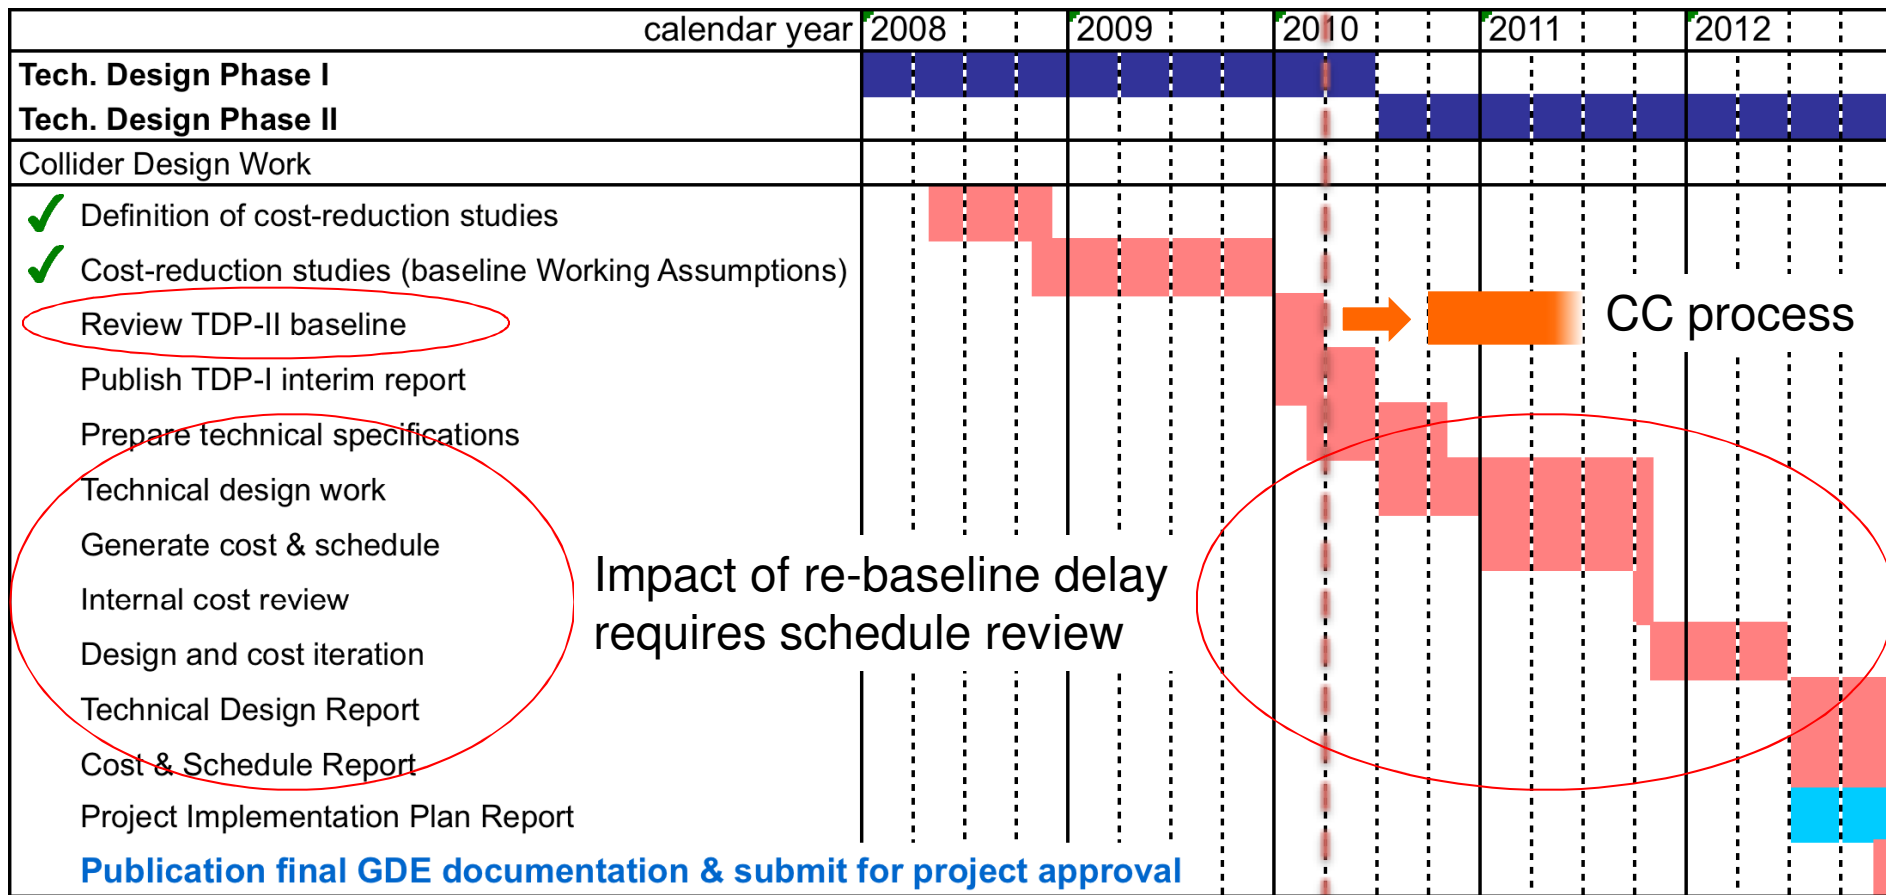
| calendar year | 2008 | 2009 | 2010 | 2011 | 2012 |
|---|---|---|---|---|---|
| **Tech. Design Phase I** | | | | | |
| **Tech. Design Phase II** | | | | | |
| Collider Design Work | | | | | |

✓ Definition of cost-reduction studies

✓ Cost-reduction studies (baseline Working Assumptions)

Review TDP-II baseline

Publish TDP-I interim report

Prepare technical specifications

Technical design work

Generate cost & schedule

Internal cost review

Design and cost iteration

Technical Design Report

Cost & Schedule Report

Project Implementation Plan Report

**Publication final GDE documentation & submit for project approval**

CC process

Impact of re-baseline delay requires schedule review